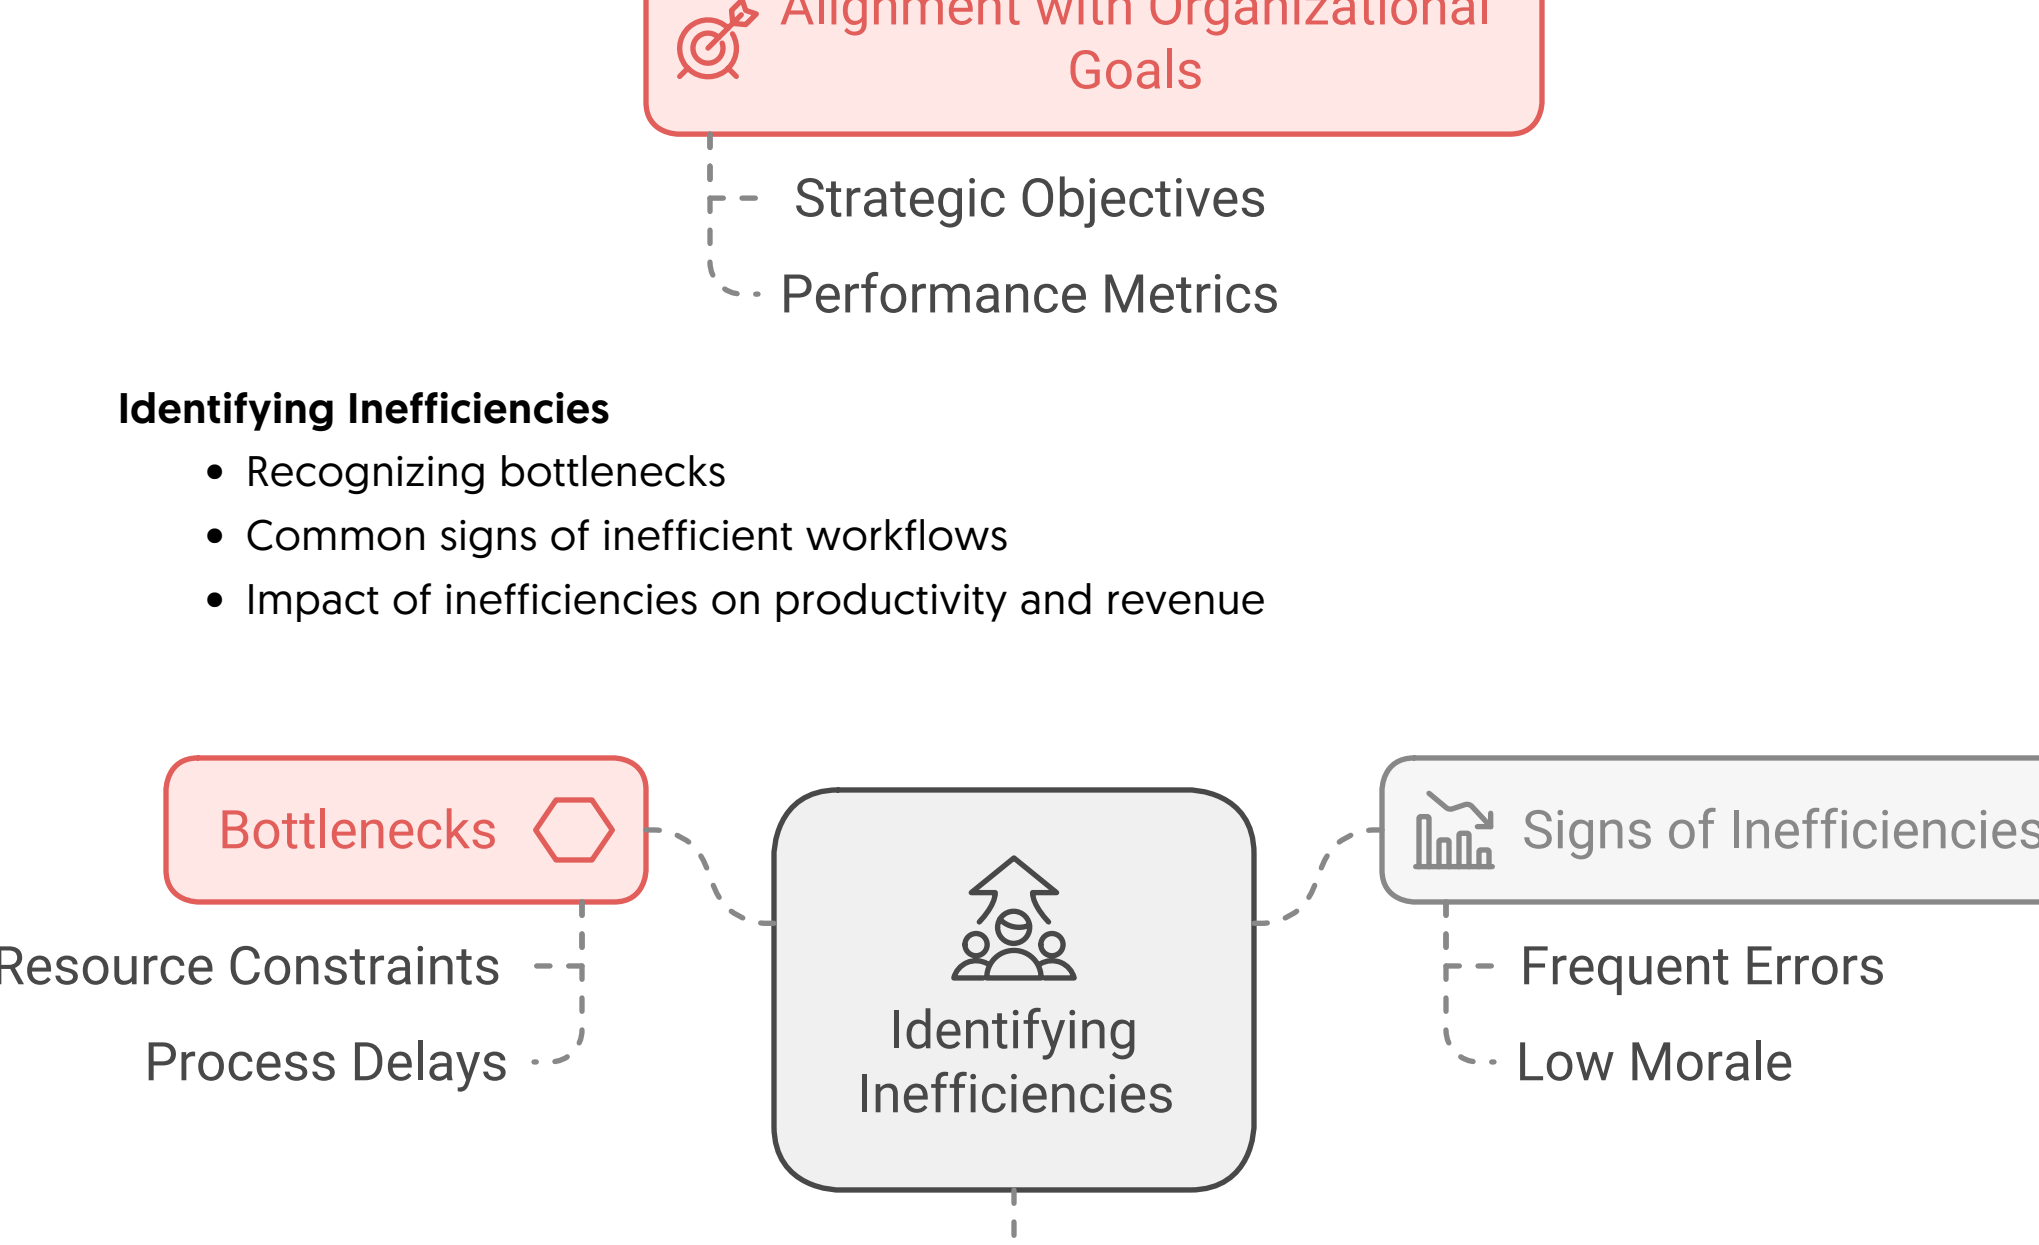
Alignment with Organizational Goals

Strategic Objectives

Performance Metrics

**Identifying Inefficiencies**

- Recognizing bottlenecks
- Common signs of inefficient workflows
- Impact of inefficiencies on productivity and revenue

Bottlenecks

Resource Constraints

Process Delays

Identifying Inefficiencies

Signs of Inefficiencies

Frequent Errors

Low Morale